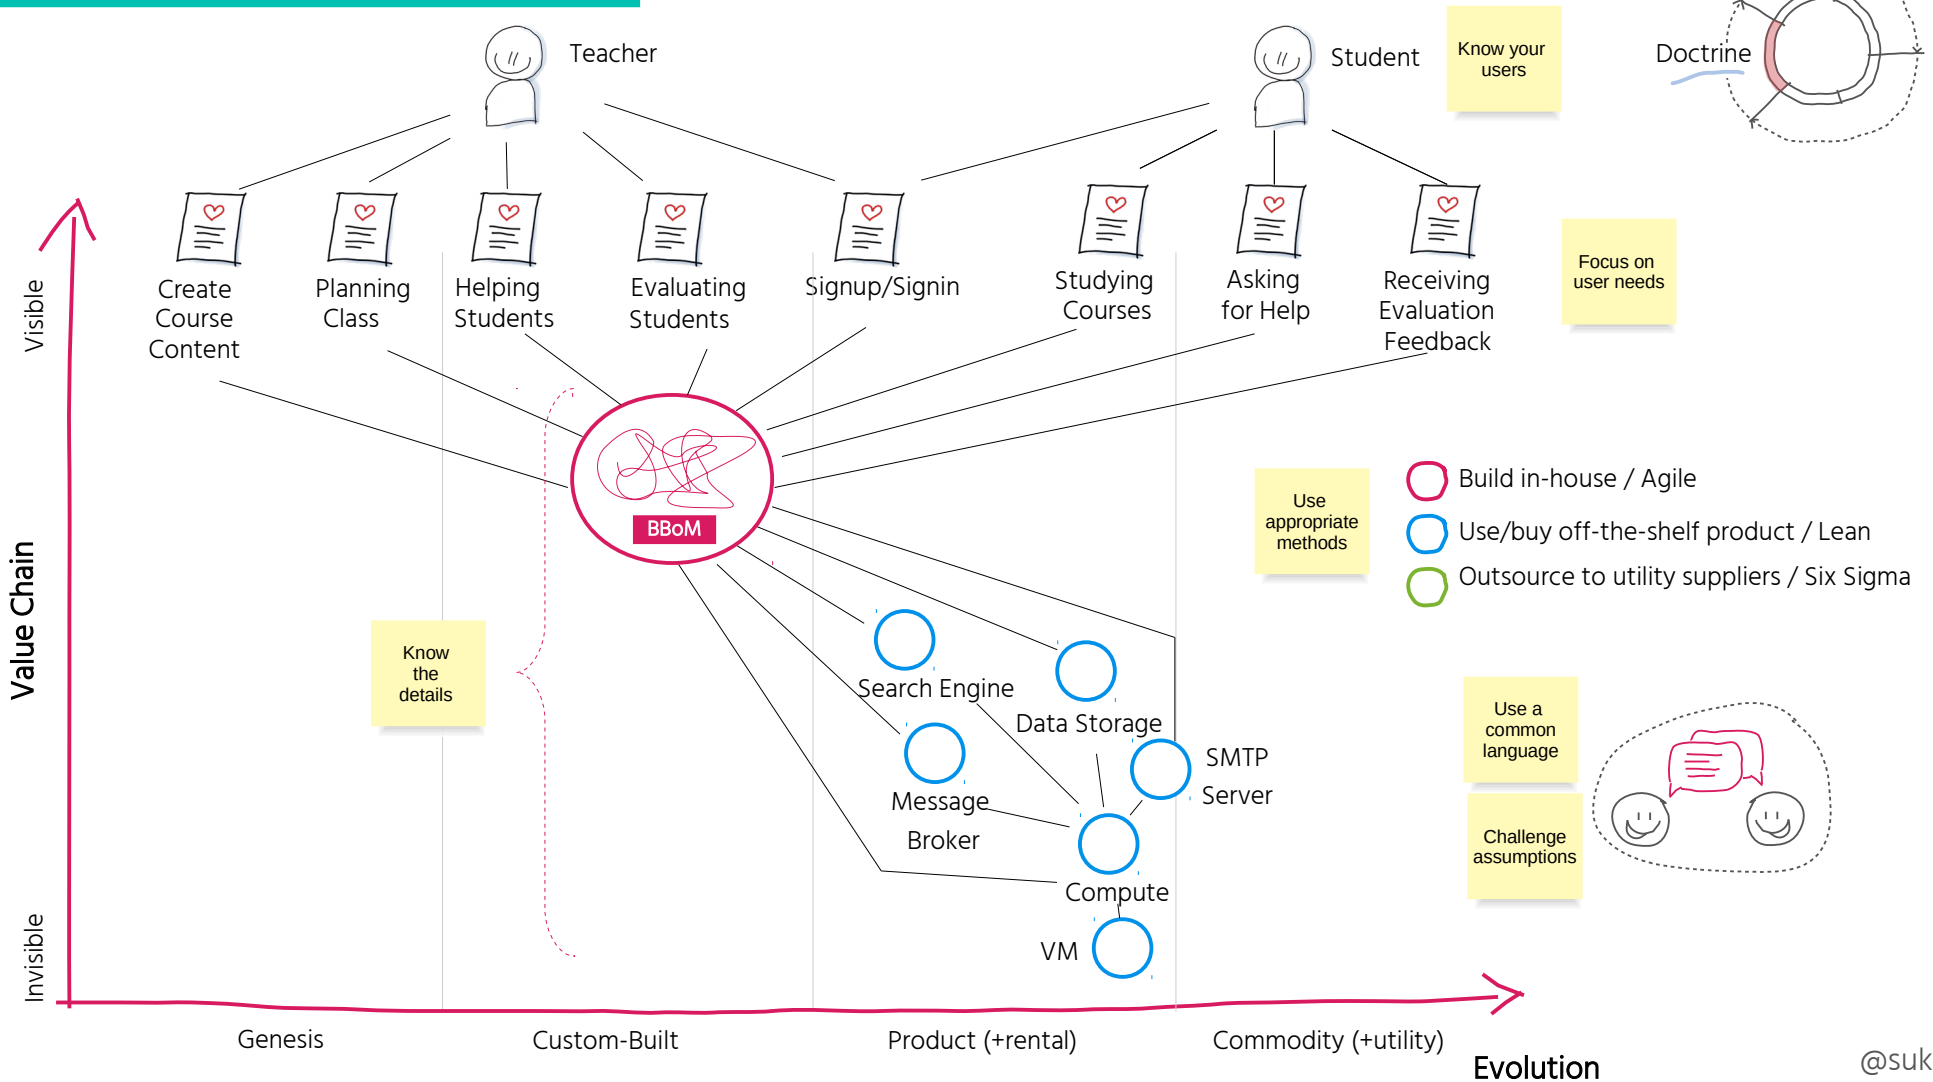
Teacher

Student

Know your users

Doctrine

Create Course Content

Planning Class

Helping Students

Evaluating Students

Signup/Signin

Studying Courses

Asking for Help

Receiving Evaluation Feedback

Focus on user needs

Visible

Value Chain

Invisible

BBoM

Use appropriate methods

Build in-house / Agile

Use/buy off-the-shelf product / Lean

Outsource to utility suppliers / Six Sigma

Know the details

Search Engine

Data Storage

SMTP Server

Message Broker

Compute

VM

Use a common language

Challenge assumptions

Genesis

Custom-Built

Product (+rental)

Commodity (+utility)

Evolution

@suk